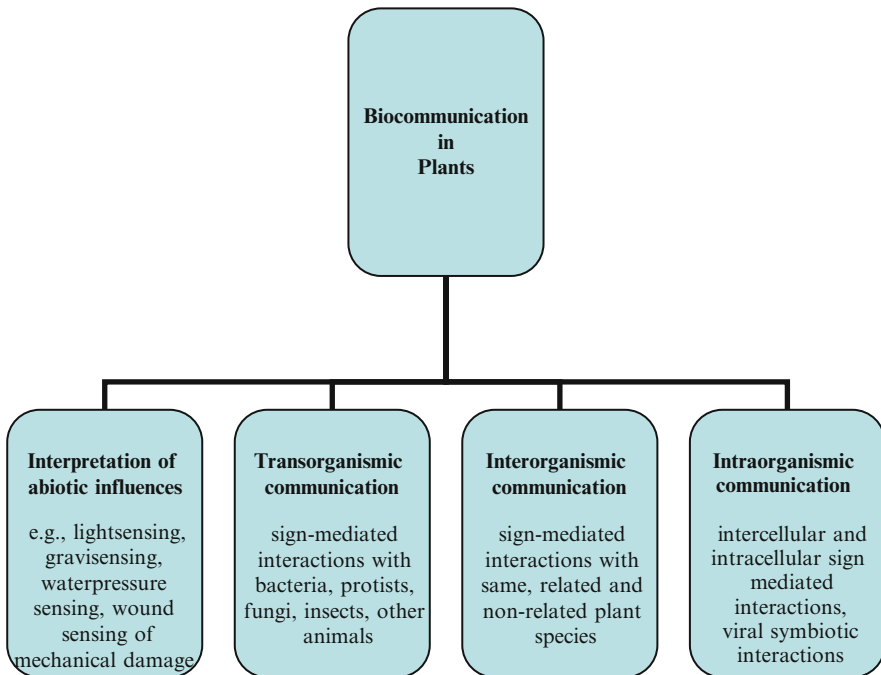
Biocommunication in Plants

Interpretation of abiotic influences

e.g., lightsensing, gravisensing, waterpressure sensing, wound sensing of mechanical damage

Transorganismic communication

sign-mediated interactions with bacteria, protists, fungi, insects, other animals

Interorganismic communication

sign-mediated interactions with same, related and non-related plant species

Intraorganismic communication

intercellular and intracellular sign mediated interactions, viral symbiotic interactions